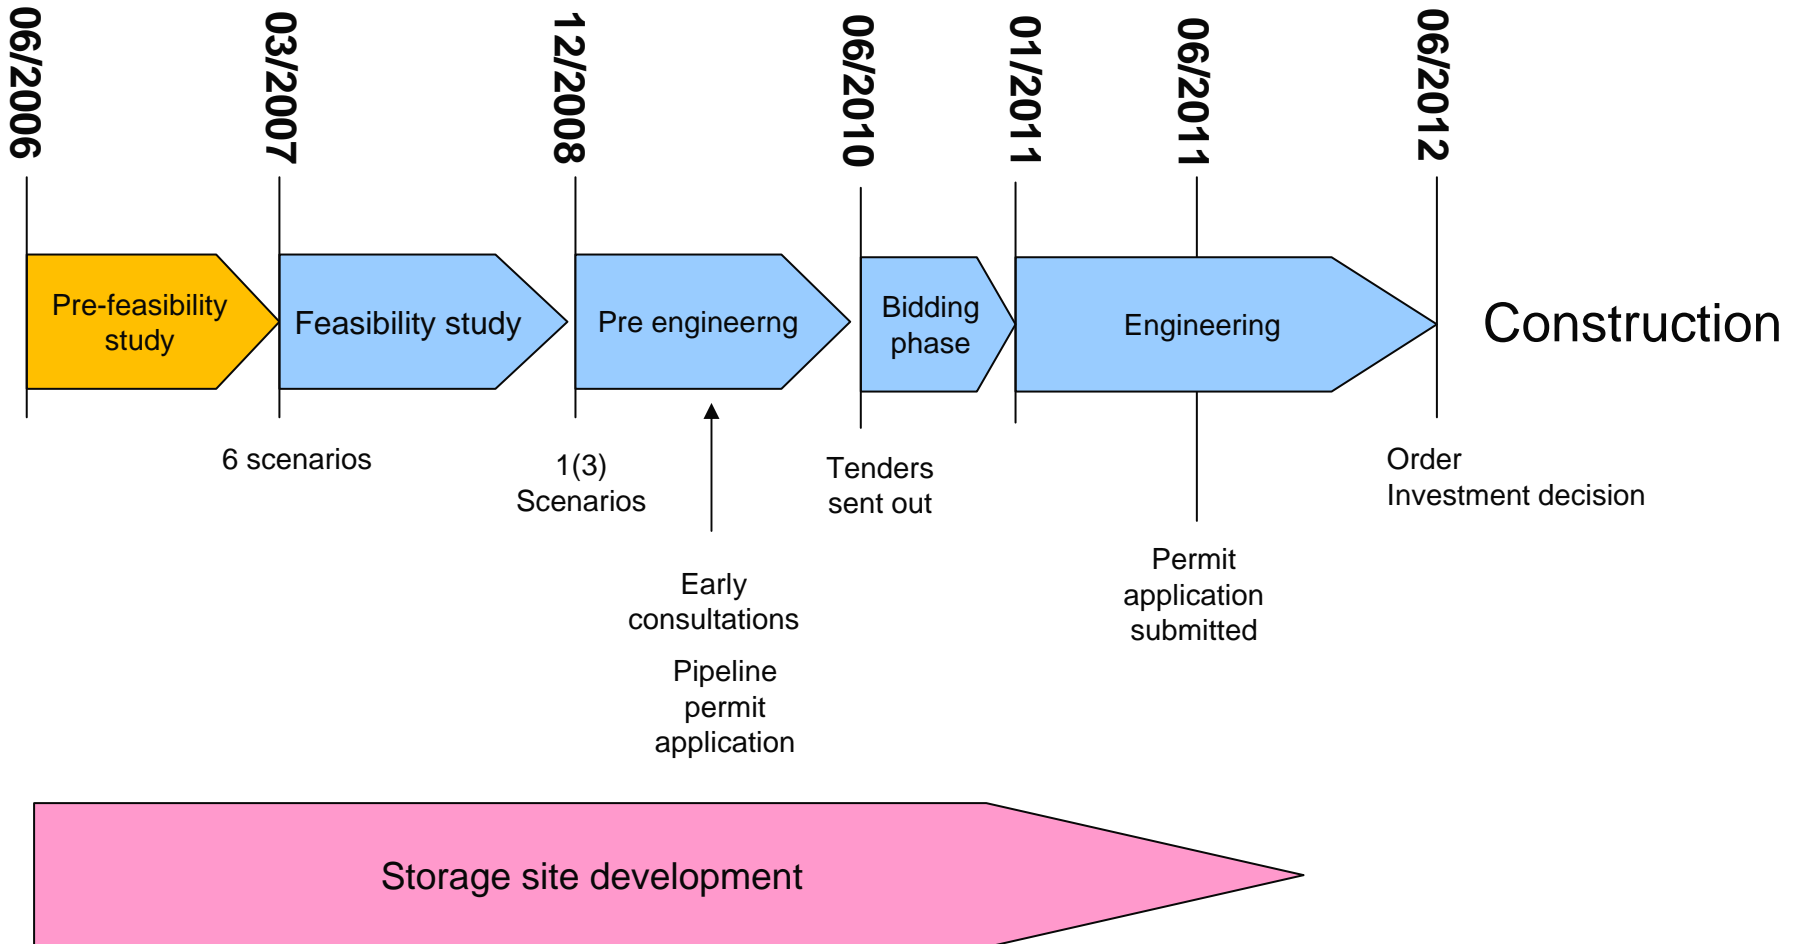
06/2006

03/2007

12/2008

06/2010

01/2011

06/2011

06/2012

Pre-feasibility study

Feasibility study

Pre engineerng

Bidding phase

Engineering

Construction

6 scenarios

1(3) Scenarios

Tenders sent out

Order Investment decision

Early consultations

Pipeline permit application

Permit application submitted

Storage site development